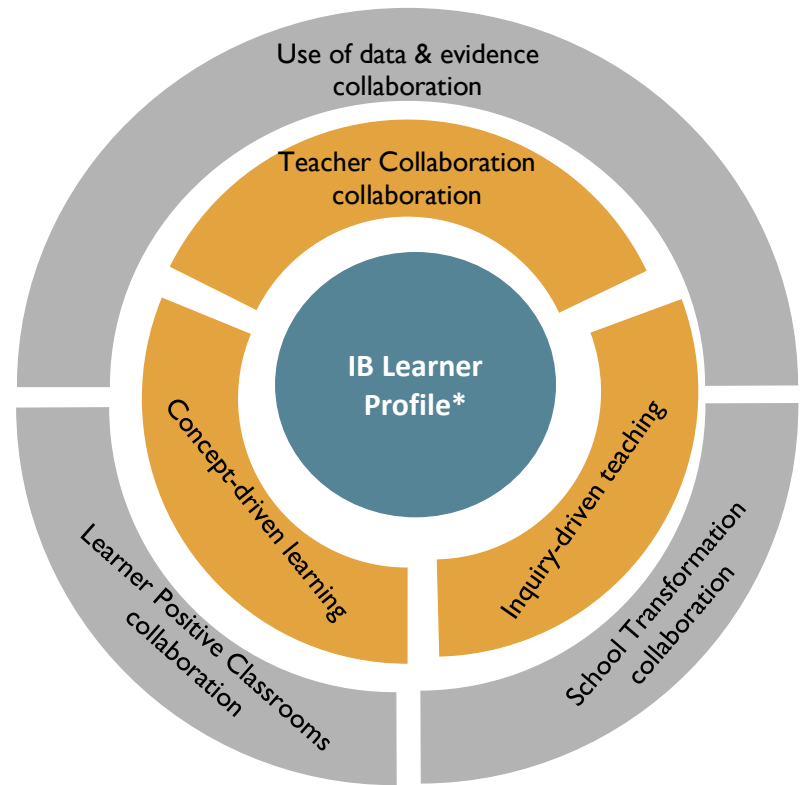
Use of data & evidence collaboration

Teacher Collaboration collaboration

IB Learner Profile*

Concept-driven learning

Inquiry-driven teaching

Learner Positive Classrooms collaboration

School Transformation collaboration